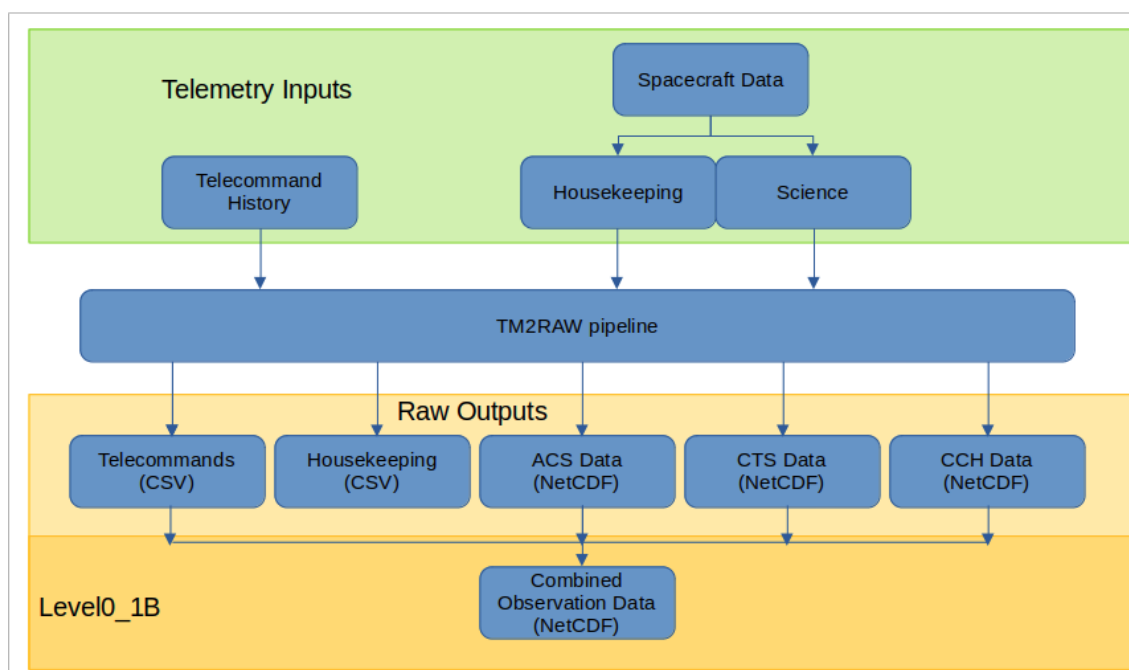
Telemetry Inputs

Spacecraft Data

Telecommand History

Housekeeping

Science

TM2RAW pipeline

Raw Outputs

Telecommands (CSV)

Housekeeping (CSV)

ACS Data (NetCDF)

CTS Data (NetCDF)

CCH Data (NetCDF)

Level0_1B

Combined Observation Data (NetCDF)